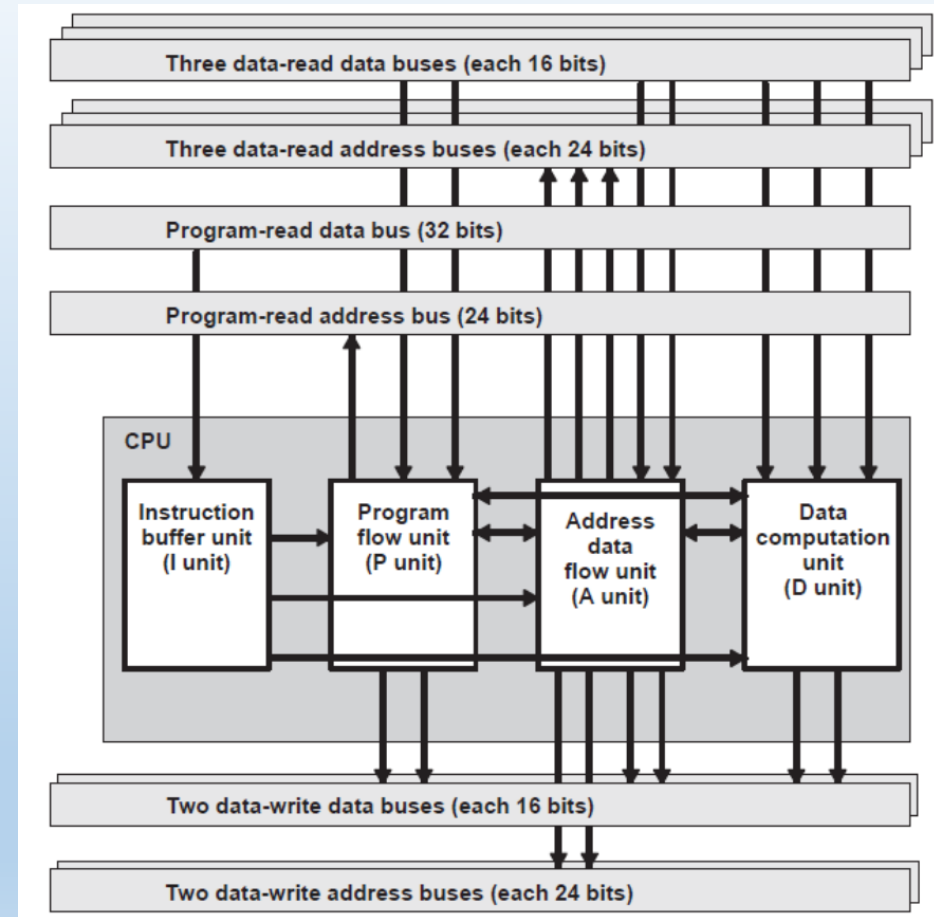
Three data-read data buses (each 16 bits)

Three data-read address buses (each 24 bits)

Program-read data bus (32 bits)

Program-read address bus (24 bits)

CPU

Instruction buffer unit (I unit)

Program flow unit (P unit)

Address data flow unit (A unit)

Data computation unit (D unit)

Two data-write data buses (each 16 bits)

Two data-write address buses (each 24 bits)